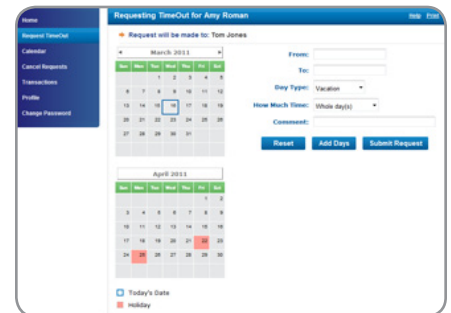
Home
Request TimeOut
Calendar
Cancel Requests
Transactions
Profile
Change Password

Requesting TimeOut for Amy Roman
Help Print

Request will be made to: Tom Jones

March 2011

| Sun | Mon | Tue | Wed | Thu | Fri | Sat |
|---|---|---|---|---|---|---|
| | | 1 | 2 | 3 | 4 | 5 |
| 6 | 7 | 8 | 9 | 10 | 11 | 12 |
| 13 | 14 | 15 | 16 | 17 | 18 | 19 |
| 20 | 21 | 22 | 23 | 24 | 25 | 26 |
| 27 | 28 | 29 | 30 | 31 | | |

April 2011

| Sun | Mon | Tue | Wed | Thu | Fri | Sat |
|---|---|---|---|---|---|---|
| | | | | | 1 | 2 |
| 3 | 4 | 5 | 6 | 7 | 8 | 9 |
| 10 | 11 | 12 | 13 | 14 | 15 | 16 |
| 17 | 18 | 19 | 20 | 21 | 22 | 23 |
| 24 | 25 | 26 | 27 | 28 | 29 | 30 |

From:
To:
Day Type: Vacation
How Much Time: Whole day(s)
Comment:

Reset
Add Days
Submit Request

Today's Date
Holiday